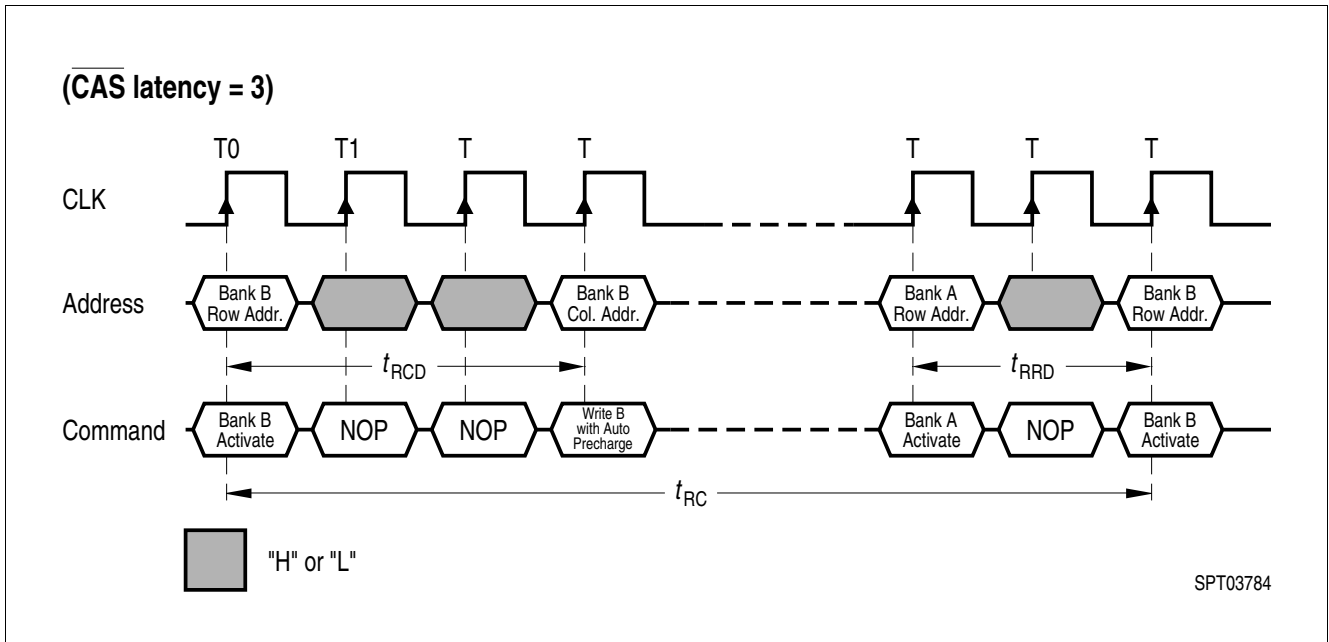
($\overline{CAS}$ latency = 3)

T0 T1 T T T T T

CLK

Address

Bank B Row Addr.

Bank B Col. Addr.

Bank A Row Addr.

Bank B Row Addr.

$t_{RCD}$

$t_{RRD}$

Command

Bank B Activate

NOP

NOP

Write B with Auto Precharge

Bank A Activate

NOP

Bank B Activate

$t_{RC}$

"H" or "L"

SPT03784